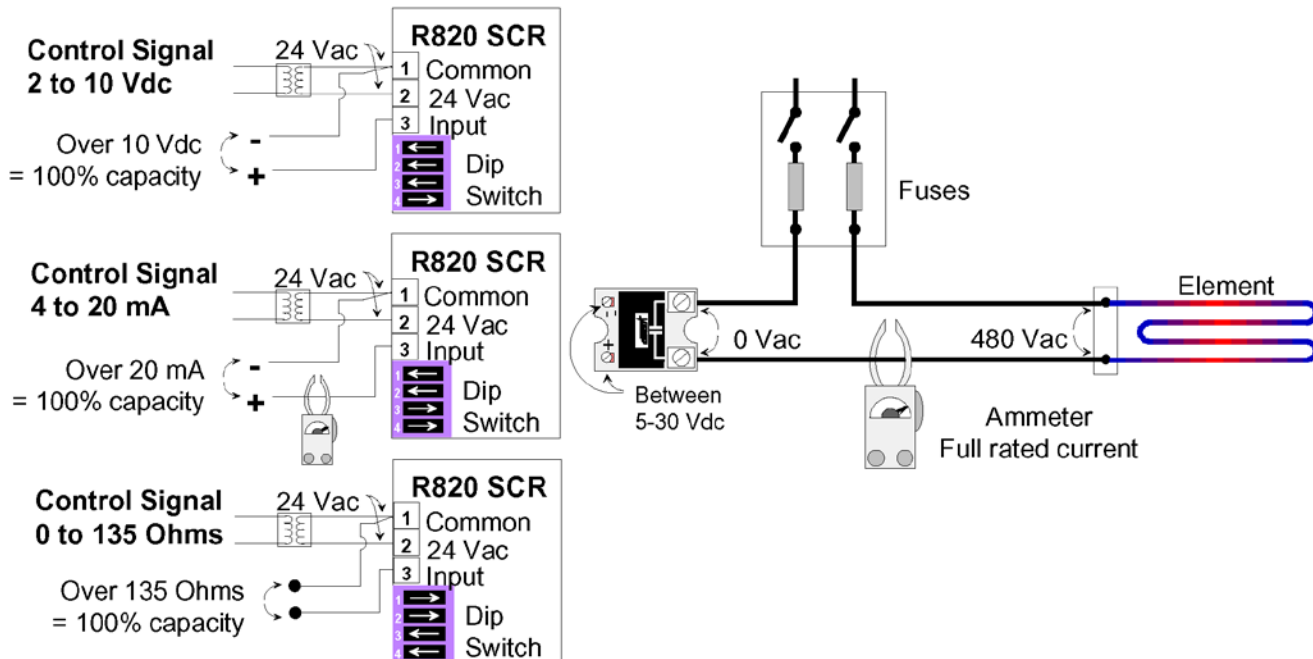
Control Signal
2 to 10 Vdc

24 Vac

R820 SCR
1 Common
2 24 Vac
3 Input
1
2
3
4
Dip
Switch

Over 10 Vdc
= 100% capacity
-
+

Control Signal
4 to 20 mA

24 Vac

R820 SCR
1 Common
2 24 Vac
3 Input
1
2
3
4
Dip
Switch

Over 20 mA
= 100% capacity
-
+

Control Signal
0 to 135 Ohms

24 Vac

R820 SCR
1 Common
2 24 Vac
3 Input
1
2
3
4
Dip
Switch

Over 135 Ohms
= 100% capacity

Fuses

-
+
Between
5-30 Vdc

0 Vac

480 Vac

Element

Ammeter
Full rated current